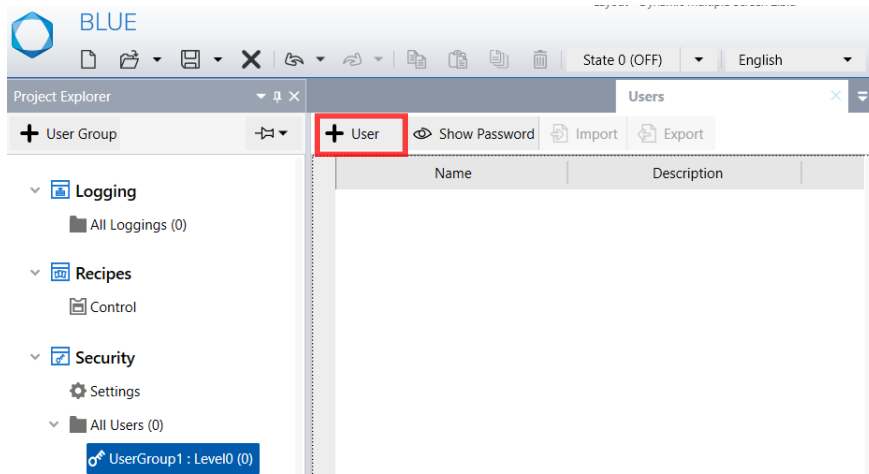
BLUE

State 0 (OFF)

English

Project Explorer

Users

User Group

User

Show Password

Import

Export

| Name | Description |
|---|---|

Logging

All Loggings (0)

Recipes

Control

Security

Settings

All Users (0)

UserGroup1 : Level0 (0)